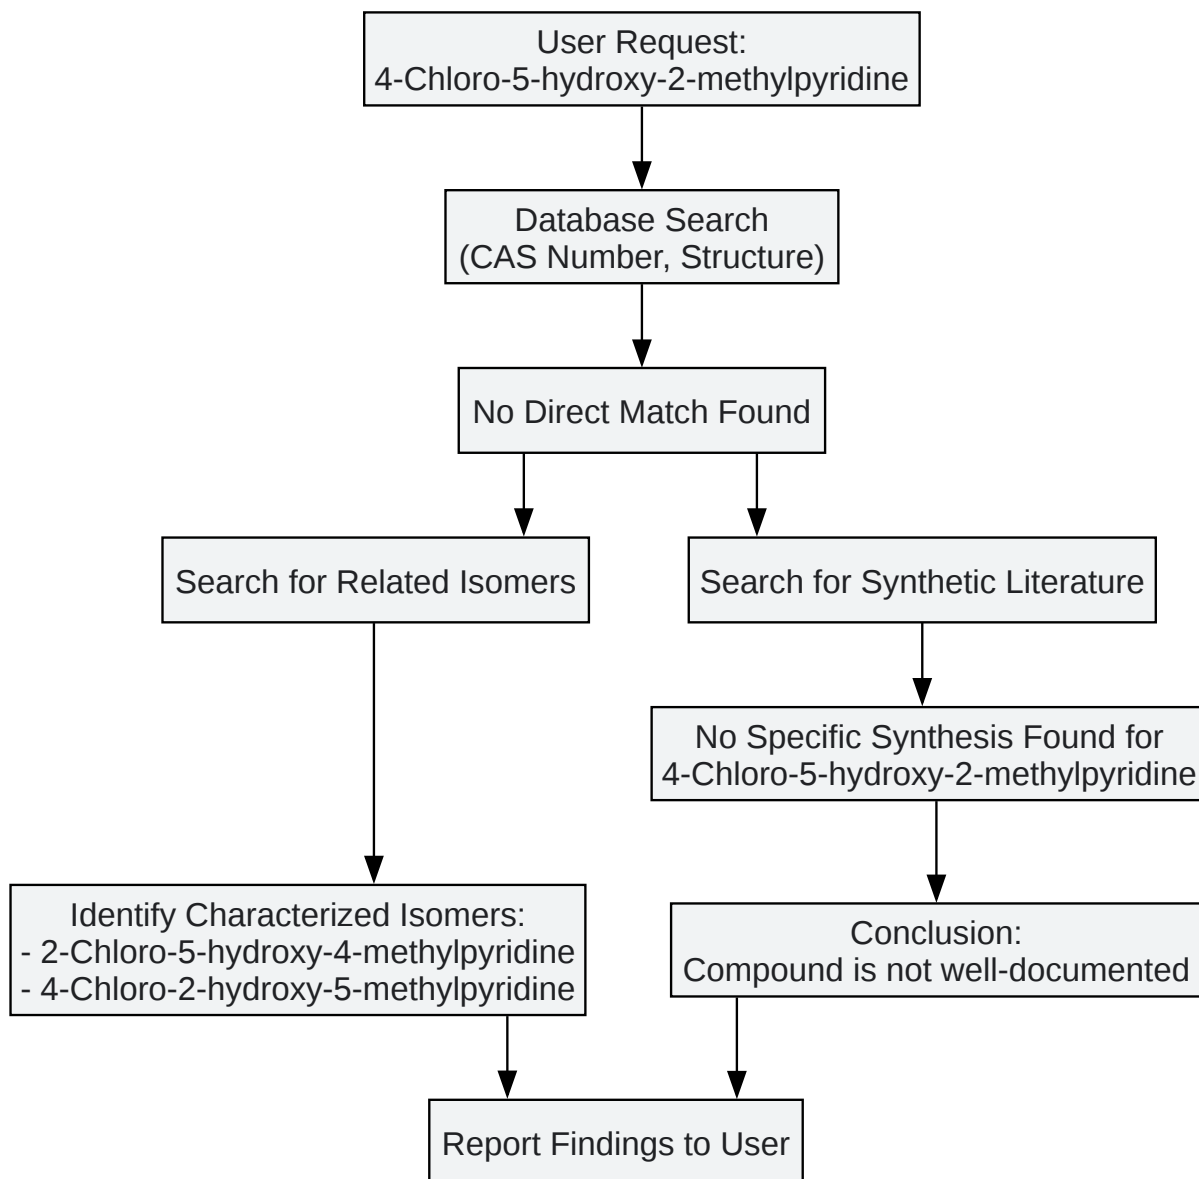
User Request:
4-Chloro-5-hydroxy-2-methylpyridine

Database Search
(CAS Number, Structure)

No Direct Match Found

Search for Related Isomers

Search for Synthetic Literature

No Specific Synthesis Found for
4-Chloro-5-hydroxy-2-methylpyridine

Identify Characterized Isomers:
- 2-Chloro-5-hydroxy-4-methylpyridine
- 4-Chloro-2-hydroxy-5-methylpyridine

Conclusion:
Compound is not well-documented

Report Findings to User